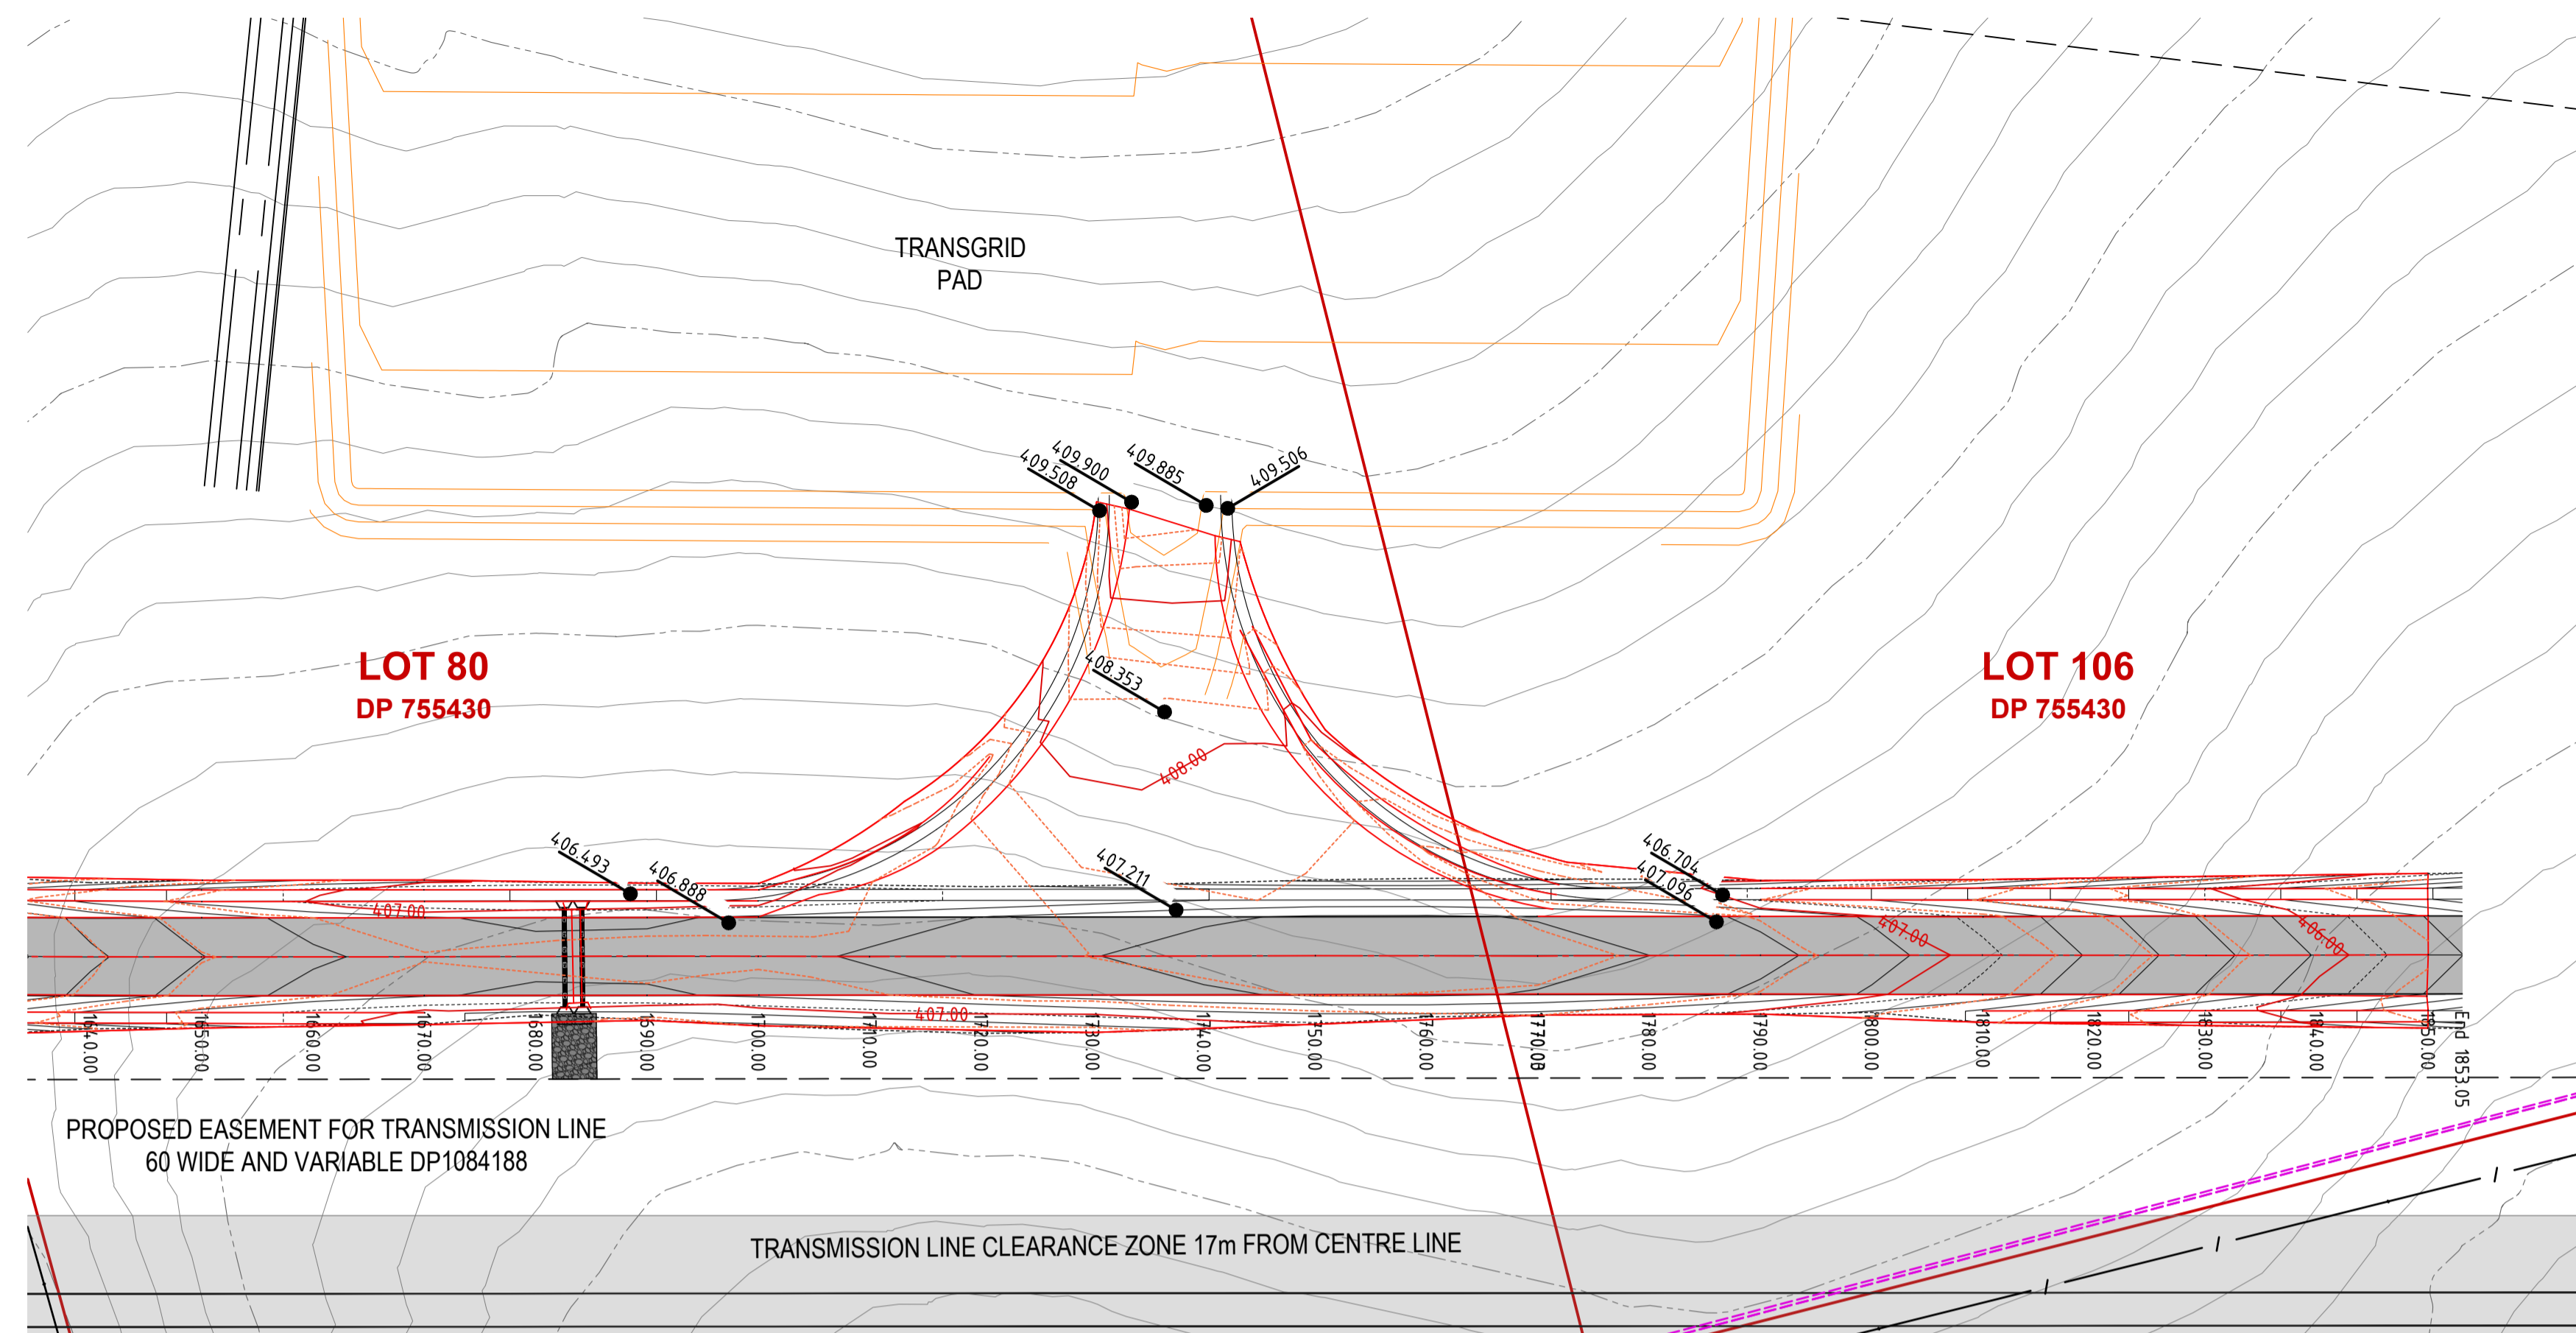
TRANSGRID
PAD

409.900
409.508
409.885
409.506

LOT 80
DP 755430

LOT 106
DP 755430

408.353
408.00
406.493
406.888
407.211
406.704
407.096
407.00
407.00
406.00
407.00

1640.00
1650.00
1660.00
1670.00
1680.00
1690.00
1700.00
1710.00
1720.00
1730.00
1740.00
1750.00
1760.00
1770.00
1780.00
1790.00
1800.00
1810.00
1820.00
1830.00
1840.00
1850.00
End 1853.05

PROPOSED EASEMENT FOR TRANSMISSION LINE
60 WIDE AND VARIABLE DP1084188

TRANSMISSION LINE CLEARANCE ZONE 17m FROM CENTRE LINE